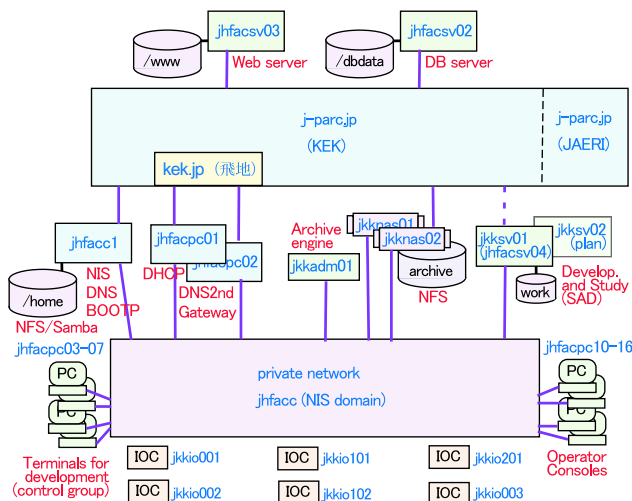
jhfacsv03

/www

Web server

jhfacsv02

/dbdata

DB server

j-parc.jp

(KEK)

j-parc.jp

(JAERI)

kek.jp (飛地)

jhfacc1

/home

NIS
DNS
BOOTP

NFS/Samba

jhfacpc01

jhfacpc02

DHCP

DNS2nd
Gateway

Archive
engine

jkkadm01

jkknas01

jkknas02

archive

NFS

jkksv01
(jhfacsv04)

jkksv02
(plan)

work

Develop.
and Study
(SAD)

jhfacpc03-07

jhfacpc10-16

PC

PC

PC

PC

private network

jhfacc (NIS domain)

Terminals for
development
(control group)

Operator
Consoles

IOC jkkio001

IOC jkkio101

IOC jkkio201

IOC jkkio002

IOC jkkio102

IOC jkkio003